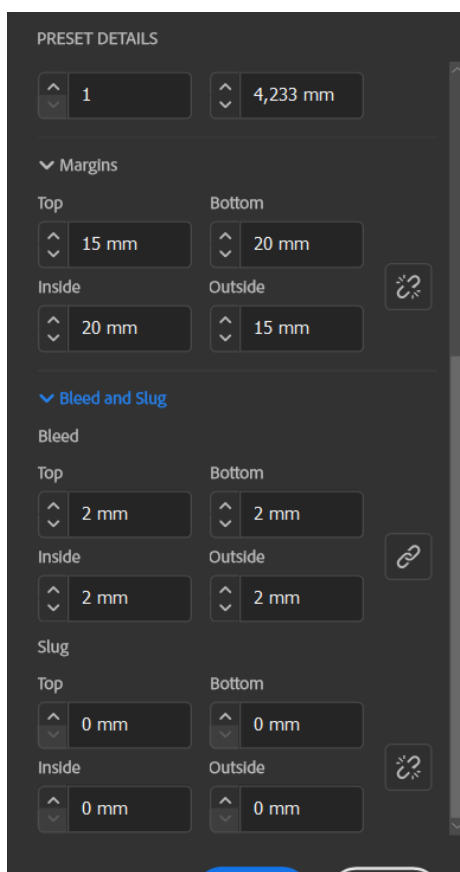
PRESET DETAILS

1

4,233 mm

Margins

Top

15 mm

Bottom

20 mm

Inside

20 mm

Outside

15 mm

Bleed and Slug

Bleed

Top

2 mm

Bottom

2 mm

Inside

2 mm

Outside

2 mm

Slug

Top

0 mm

Bottom

0 mm

Inside

0 mm

Outside

0 mm